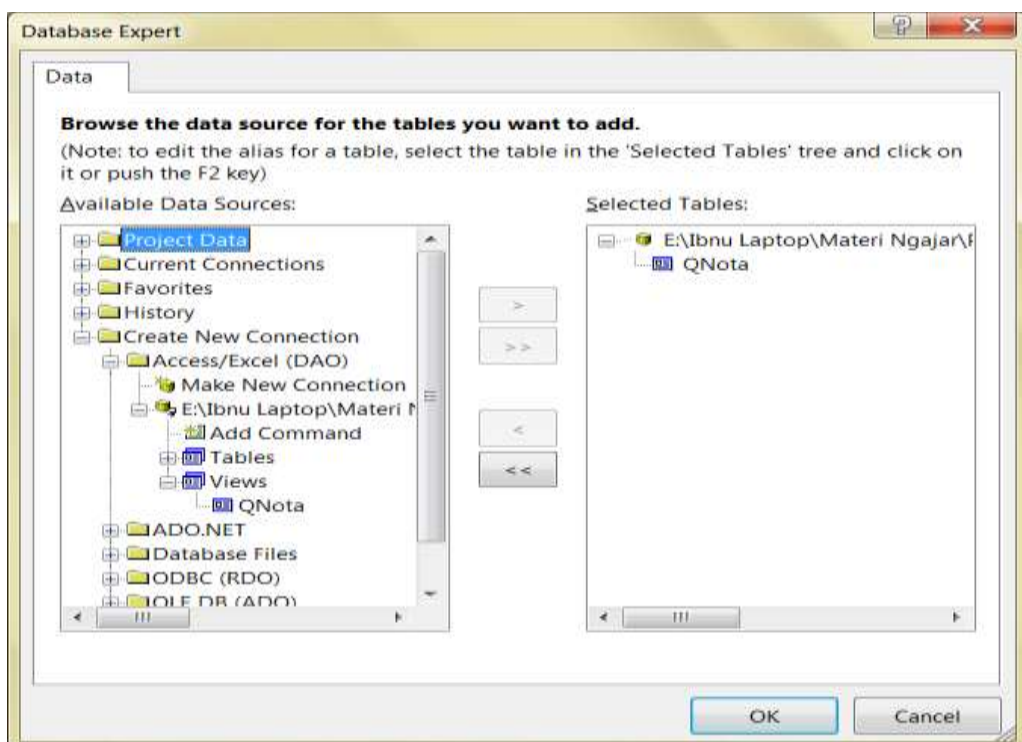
Database Expert

Data

**Browse the data source for the tables you want to add.**
(Note: to edit the alias for a table, select the table in the 'Selected Tables' tree and click on it or push the F2 key)

Available Data Sources:

Project Data
Current Connections
Favorites
History
Create New Connection
Access/Excel (DAO)
Make New Connection
E:\Ibnu Laptop\Materi N
Add Command
Tables
Views
QNota
ADO.NET
Database Files
ODBC (RDO)
OLE DB (ADO)

>
>>
<
<<

Selected Tables:

E:\Ibnu Laptop\Materi Ngajar\
QNota

OK
Cancel